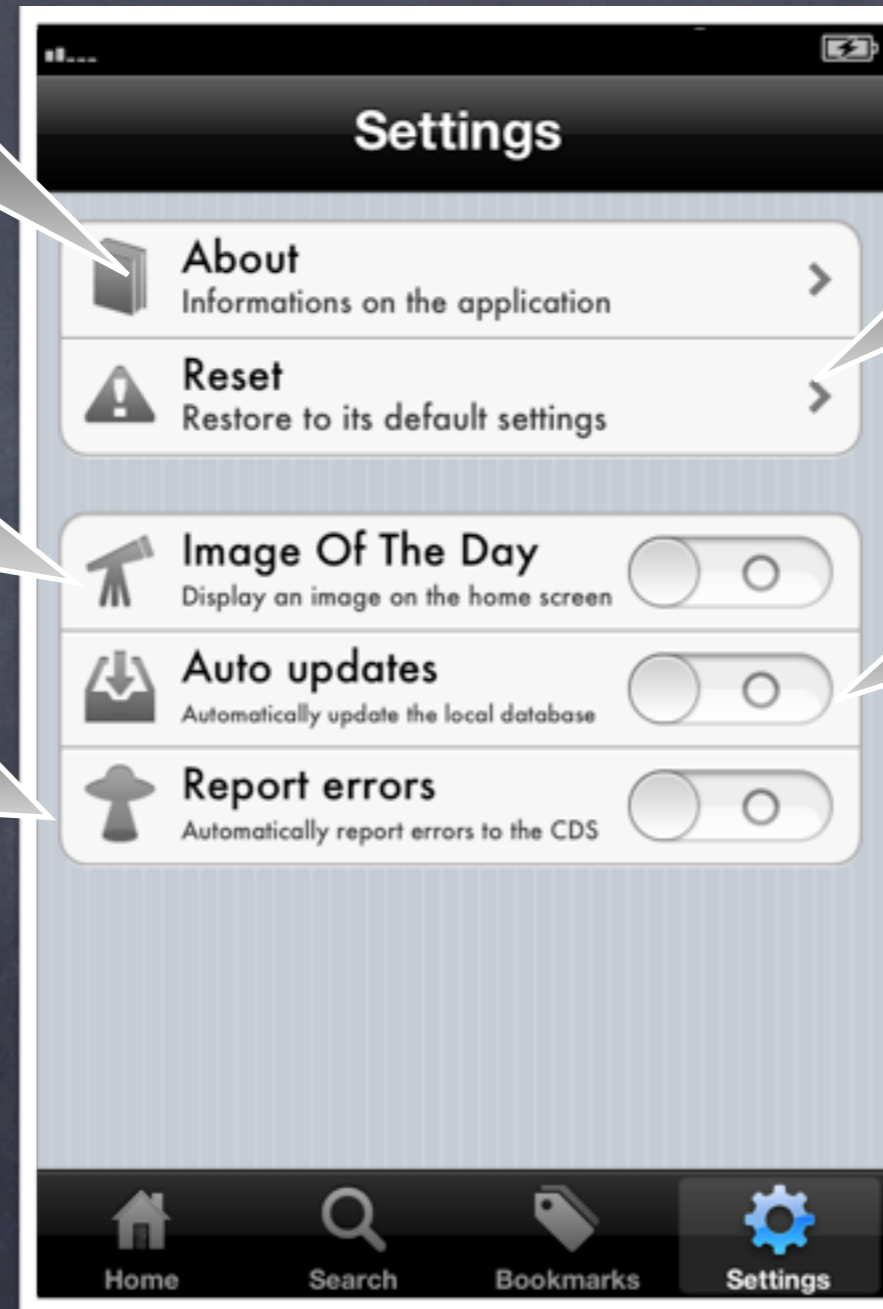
Settings

About
Informations on the application

Reset
Restore to its default settings

Image Of The Day
Display an image on the home screen

Auto updates
Automatically update the local database

Report errors
Automatically report errors to the CDS

Home
Search
Bookmarks
Settings